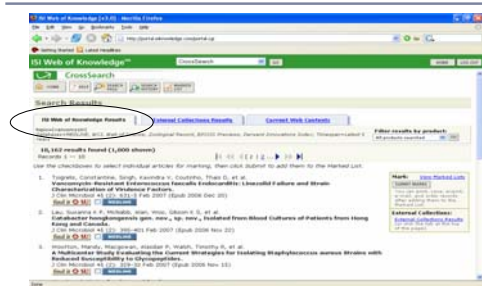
ISI Web of Knowledge [v3.0] - Mozilla Firefox

File Edit View Go Bookmarks Tools Help

http://portal.isiknowledge.com/portal.cgi

Getting Started Latest Headlines

ISI Web of Knowledge℠

CrossSearch

Search Results

ISI Web of Knowledge Results

External Collections Results

Current Web Contents

10,162 results found (1,000 shown)

Records 1 — 10

Use the checkboxes to select individual articles for marking, then click Submit to add them to the Marked List.

1. Tsigrelis, Constantine, Singh, Kavindra V, Coutinho, Thao D, et al.
Vancomycin-Resistant Enterococcus faecalis Endocarditis: Linezolid Failure and Strain Characterization of Virulence Factors.
J Clin Microbiol 45 (2): 631-5 Feb 2007 (Epub 2006 Dec 20)

2. Lau, Susanna K P, McNabb, Alan, Woo, Gibson K S, et al.
Catabacter hongkongensis gen. nov., sp. nov., Isolated from Blood Cultures of Patients from Hong Kong and Canada.
J Clin Microbiol 45 (2): 395-401 Feb 2007 (Epub 2006 Nov 22)

3. Wootton, Mandy, Macgowan, Alasdair P, Walsh, Timothy R, et al.
A Multicenter Study Evaluating the Current Strategies for Isolating Staphylococcus aureus Strains with Reduced Susceptibility to Glycopeptides.
J Clin Microbiol 45 (2): 329-32 Feb 2007 (Epub 2006 Nov 15)

Mark: View Marked List

SUBMIT MARKS

External Collections:
External Collections Results

Done